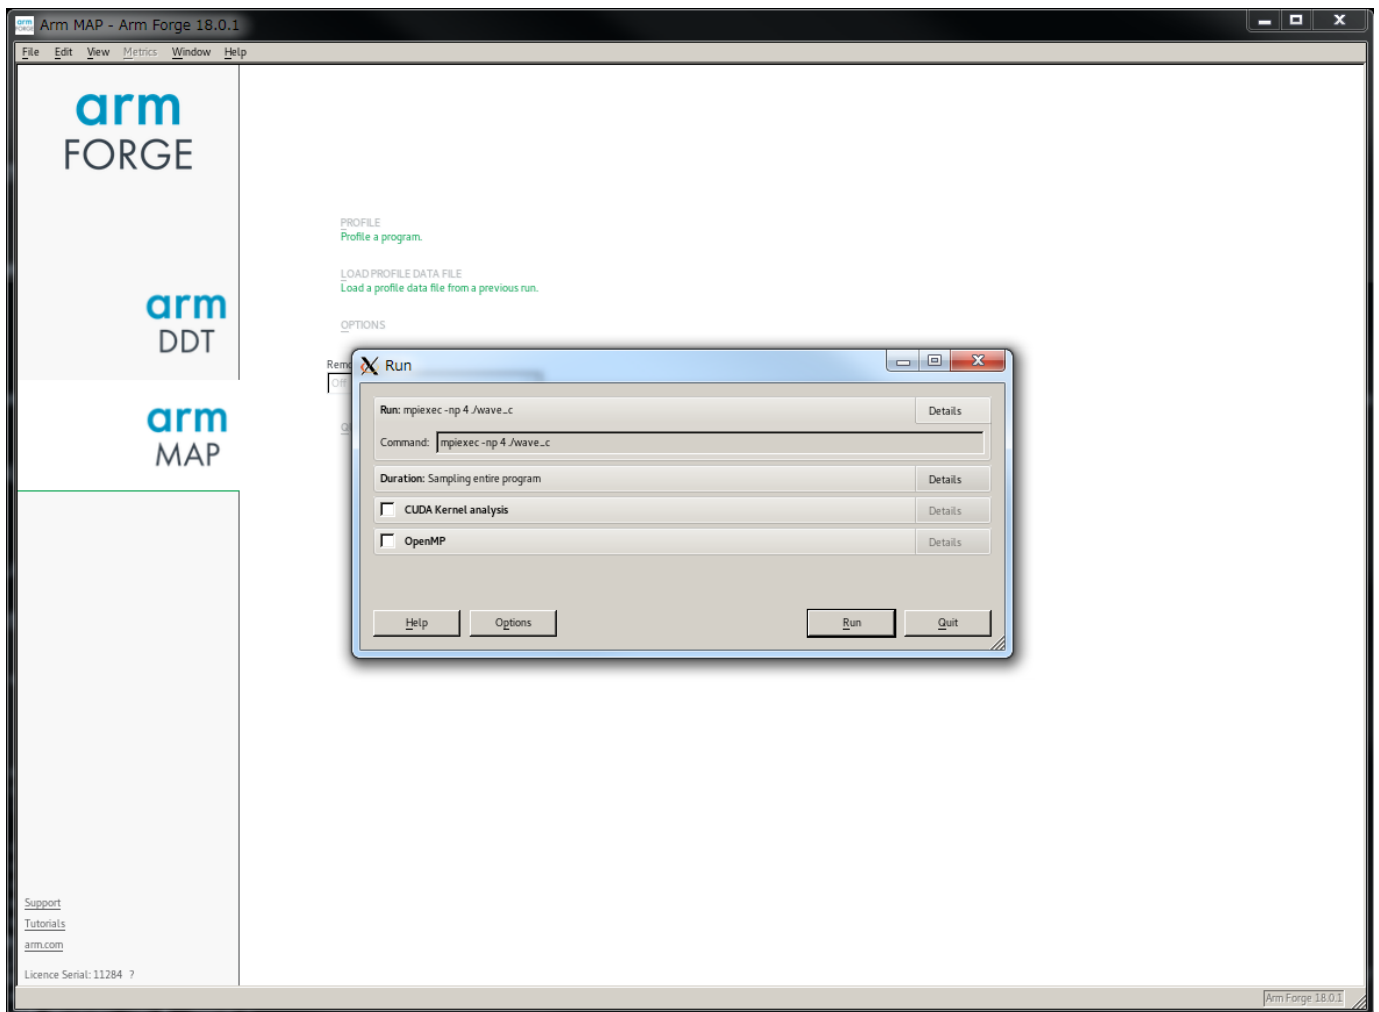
Arm MAP - Arm Forge 18.0.1

File Edit View Metrics Window Help

arm FORGE

arm DDT

arm MAP

PROFILE
Profile a program.

LOAD PROFILE DATA FILE
Load a profile data file from a previous run.

OPTIONS

Rem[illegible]

Run

Run: mpiexec -np 4 ./wave_c Details

Command: mpiexec -np 4 ./wave_c

Duration: Sampling entire program Details

CUDA Kernel analysis Details

OpenMP Details

Help Options Run Quit

Support
Tutorials
arm.com

Licence Serial: 11284 ?

Arm Forge 18.0.1